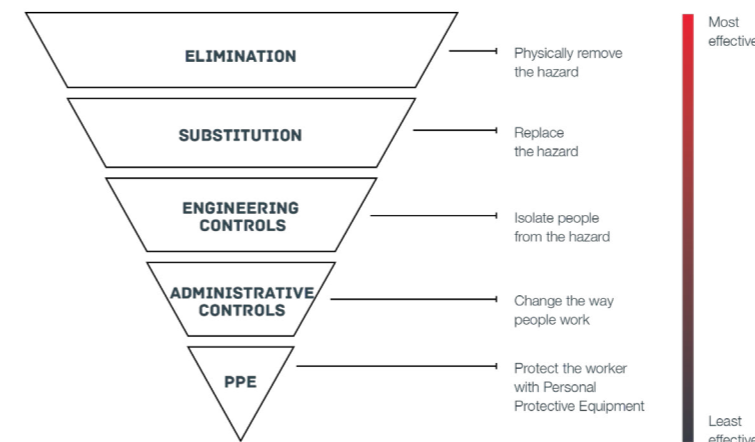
ELIMINATION

Physically remove the hazard

SUBSTITUTION

Replace the hazard

ENGINEERING CONTROLS

Isolate people from the hazard

ADMINISTRATIVE CONTROLS

Change the way people work

PPE

Protect the worker with Personal Protective Equipment

Most effective

Least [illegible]